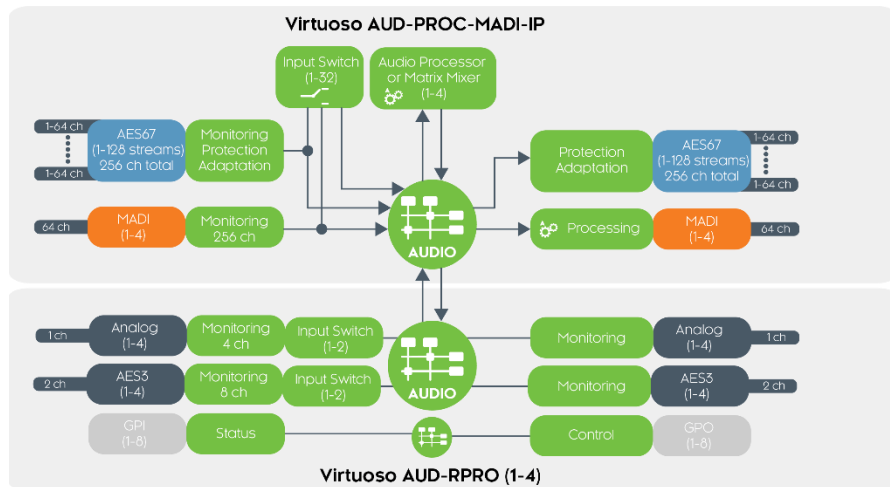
Virtuoso AUD-PROC-MADI-IP

Input Switch (1-32)

Audio Processor or Matrix Mixer (1-4)

1-64 ch

1-64 ch

AES67 (1-128 streams) 256 ch total

Monitoring Protection Adaptation

Protection Adaptation

AES67 (1-128 streams) 256 ch total

1-64 ch

1-64 ch

64 ch

MADI (1-4)

Monitoring 256 ch

AUDIO

Processing

MADI (1-4)

64 ch

1 ch

Analog (1-4)

Monitoring 4 ch

Input Switch (1-2)

AUDIO

Monitoring

Analog (1-4)

1 ch

2 ch

AES3 (1-4)

Monitoring 8 ch

Input Switch (1-2)

Monitoring

AES3 (1-4)

2 ch

GPI (1-8)

Status

Control

GPO (1-8)

Virtuoso AUD-RPRO (1-4)